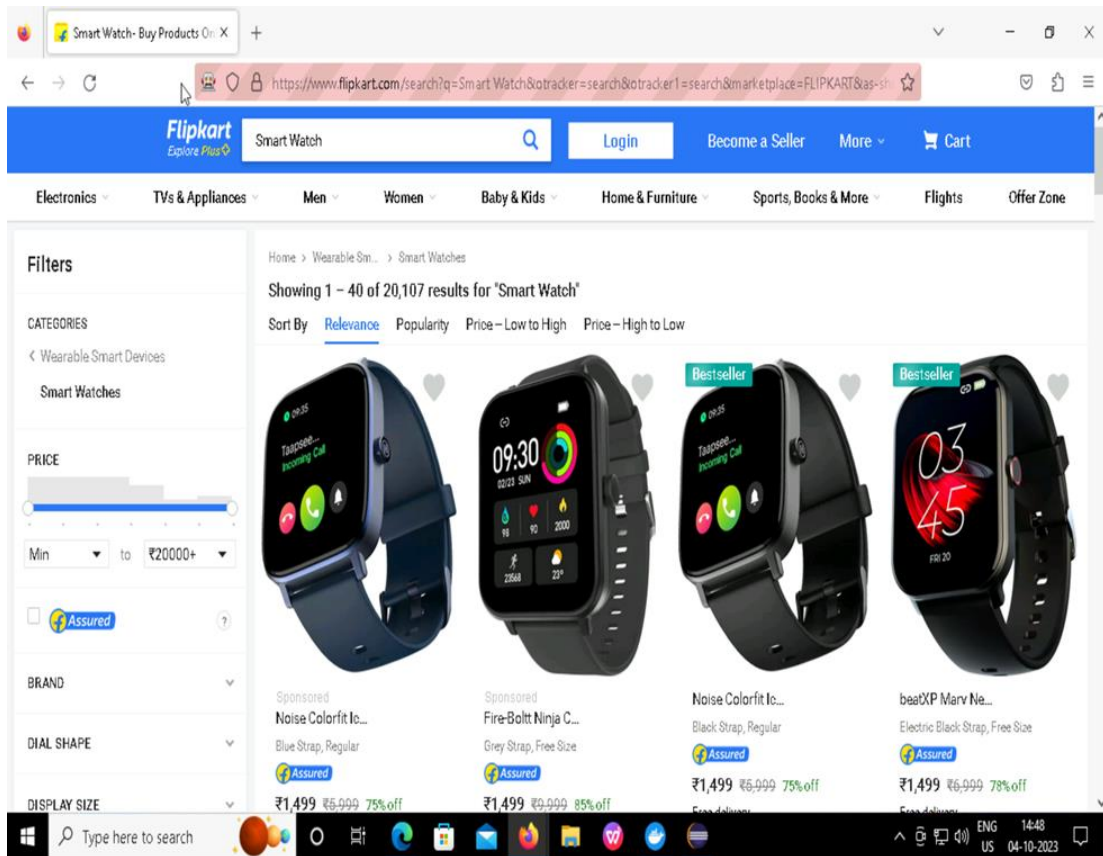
Smart Watch- Buy Products On ×
+

https://www.flipkart.com/search?q=Smart Watch&otracker=search&otracker1=search&marketplace=FLIPKART&as-sh

Flipkart
Explore Plus
Smart Watch
Login
Become a Seller
More
Cart

Electronics
TVs & Appliances
Men
Women
Baby & Kids
Home & Furniture
Sports, Books & More
Flights
Offer Zone

Filters

CATEGORIES
< Wearable Smart Devices
Smart Watches

PRICE
Min
to
₹20000+

Assured

BRAND

DIAL SHAPE

DISPLAY SIZE

Home > Wearable Sm... > Smart Watches
Showing 1 – 40 of 20,107 results for "Smart Watch"
Sort By Relevance Popularity Price -- Low to High Price -- High to Low

09:35
Taapsee... Incoming Call

09:30
02/23 SUN
98 90 2000
23568 23°

Bestseller
09:35
Taapsee... Incoming Call

Bestseller
03
45
FRI 20

Sponsored
Noise Colorfit Ic...
Blue Strap, Regular
Assured
₹1,499 ₹5,999 75% off

Sponsored
Fire-Boltt Ninja C...
Grey Strap, Free Size
Assured
₹1,499 ₹9,999 85% off

Noise Colorfit Ic...
Black Strap, Regular
Assured
₹1,499 ₹5,999 75% off

beatXP Marv Ne...
Electric Black Strap, Free Size
Assured
₹1,499 ₹6,999 78% off

Type here to search
ENG US
14:48
04-10-2023